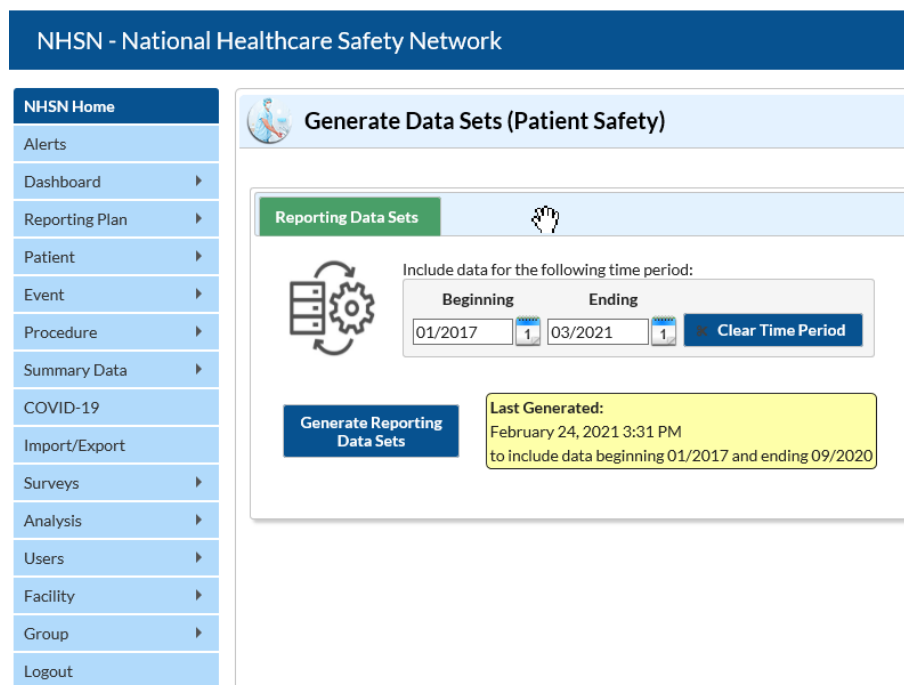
NHSN - National Healthcare Safety Network

NHSN Home
Alerts
Dashboard
Reporting Plan
Patient
Event
Procedure
Summary Data
COVID-19
Import/Export
Surveys
Analysis
Users
Facility
Group
Logout

Generate Data Sets (Patient Safety)

Reporting Data Sets

Include data for the following time period:

Beginning
01/2017
Ending
03/2021
Clear Time Period

Generate Reporting Data Sets

Last Generated:
February 24, 2021 3:31 PM
to include data beginning 01/2017 and ending 09/2020